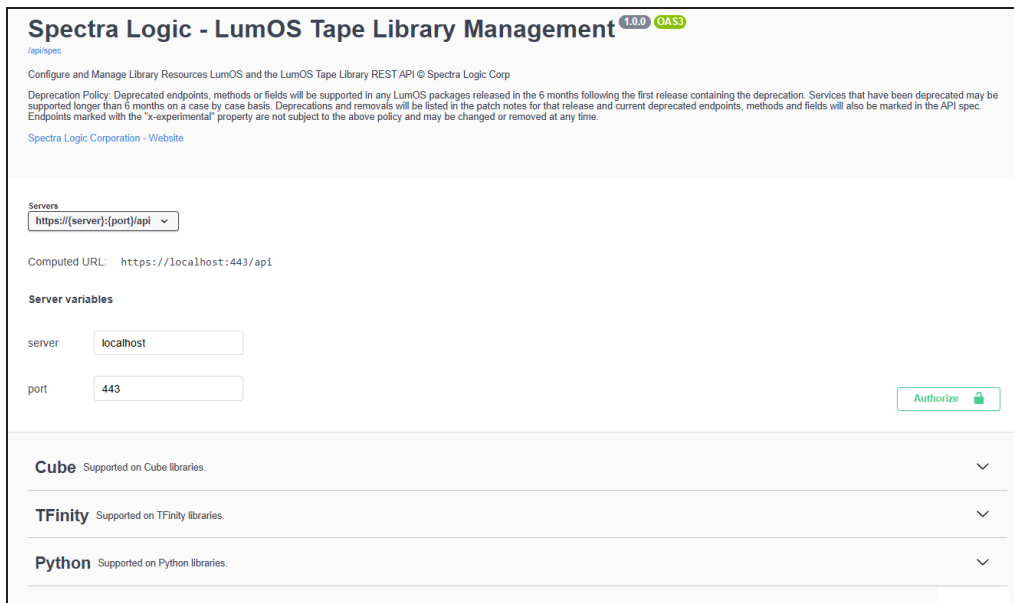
Spectra Logic - LumOS Tape Library Management 1.0.0 OAS3

/api/spec

Configure and Manage Library Resources LumOS and the LumOS Tape Library REST API © Spectra Logic Corp

Deprecation Policy: Deprecated endpoints, methods or fields will be supported in any LumOS packages released in the 6 months following the first release containing the deprecation. Services that have been deprecated may be supported longer than 6 months on a case by case basis. Deprecations and removals will be listed in the patch notes for that release and current deprecated endpoints, methods and fields will also be marked in the API spec. Endpoints marked with the "x-experimental" property are not subject to the above policy and may be changed or removed at any time.

Spectra Logic Corporation - Website

Servers

https://{server}:{port}/api

Computed URL: https://localhost:443/api

Server variables

server localhost

port 443

Authorize

Cube Supported on Cube libraries.

TFinity Supported on TFinity libraries.

Python Supported on Python libraries.